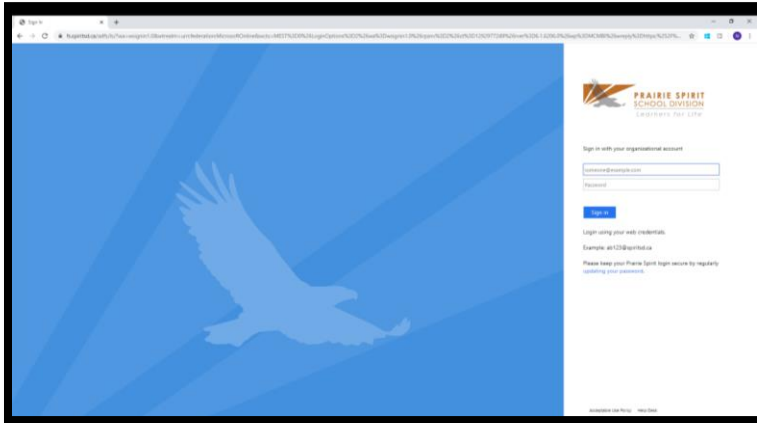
Sign In

fs.spiritsd.ca/adfs/ls/?wa=wsignin1.0&wtrealm=urn:federation:MicrosoftOnline&wctx=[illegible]

PRAIRIE SPIRIT
SCHOOL DIVISION
Learners for Life

Sign in with your organizational account

someone@example.com

Password

Sign in

Login using your web credentials.

Example: ab123@spiritsd.ca

Please keep your Prairie Spirit login secure by regularly updating your password.

Acceptable Use Policy   Help Desk